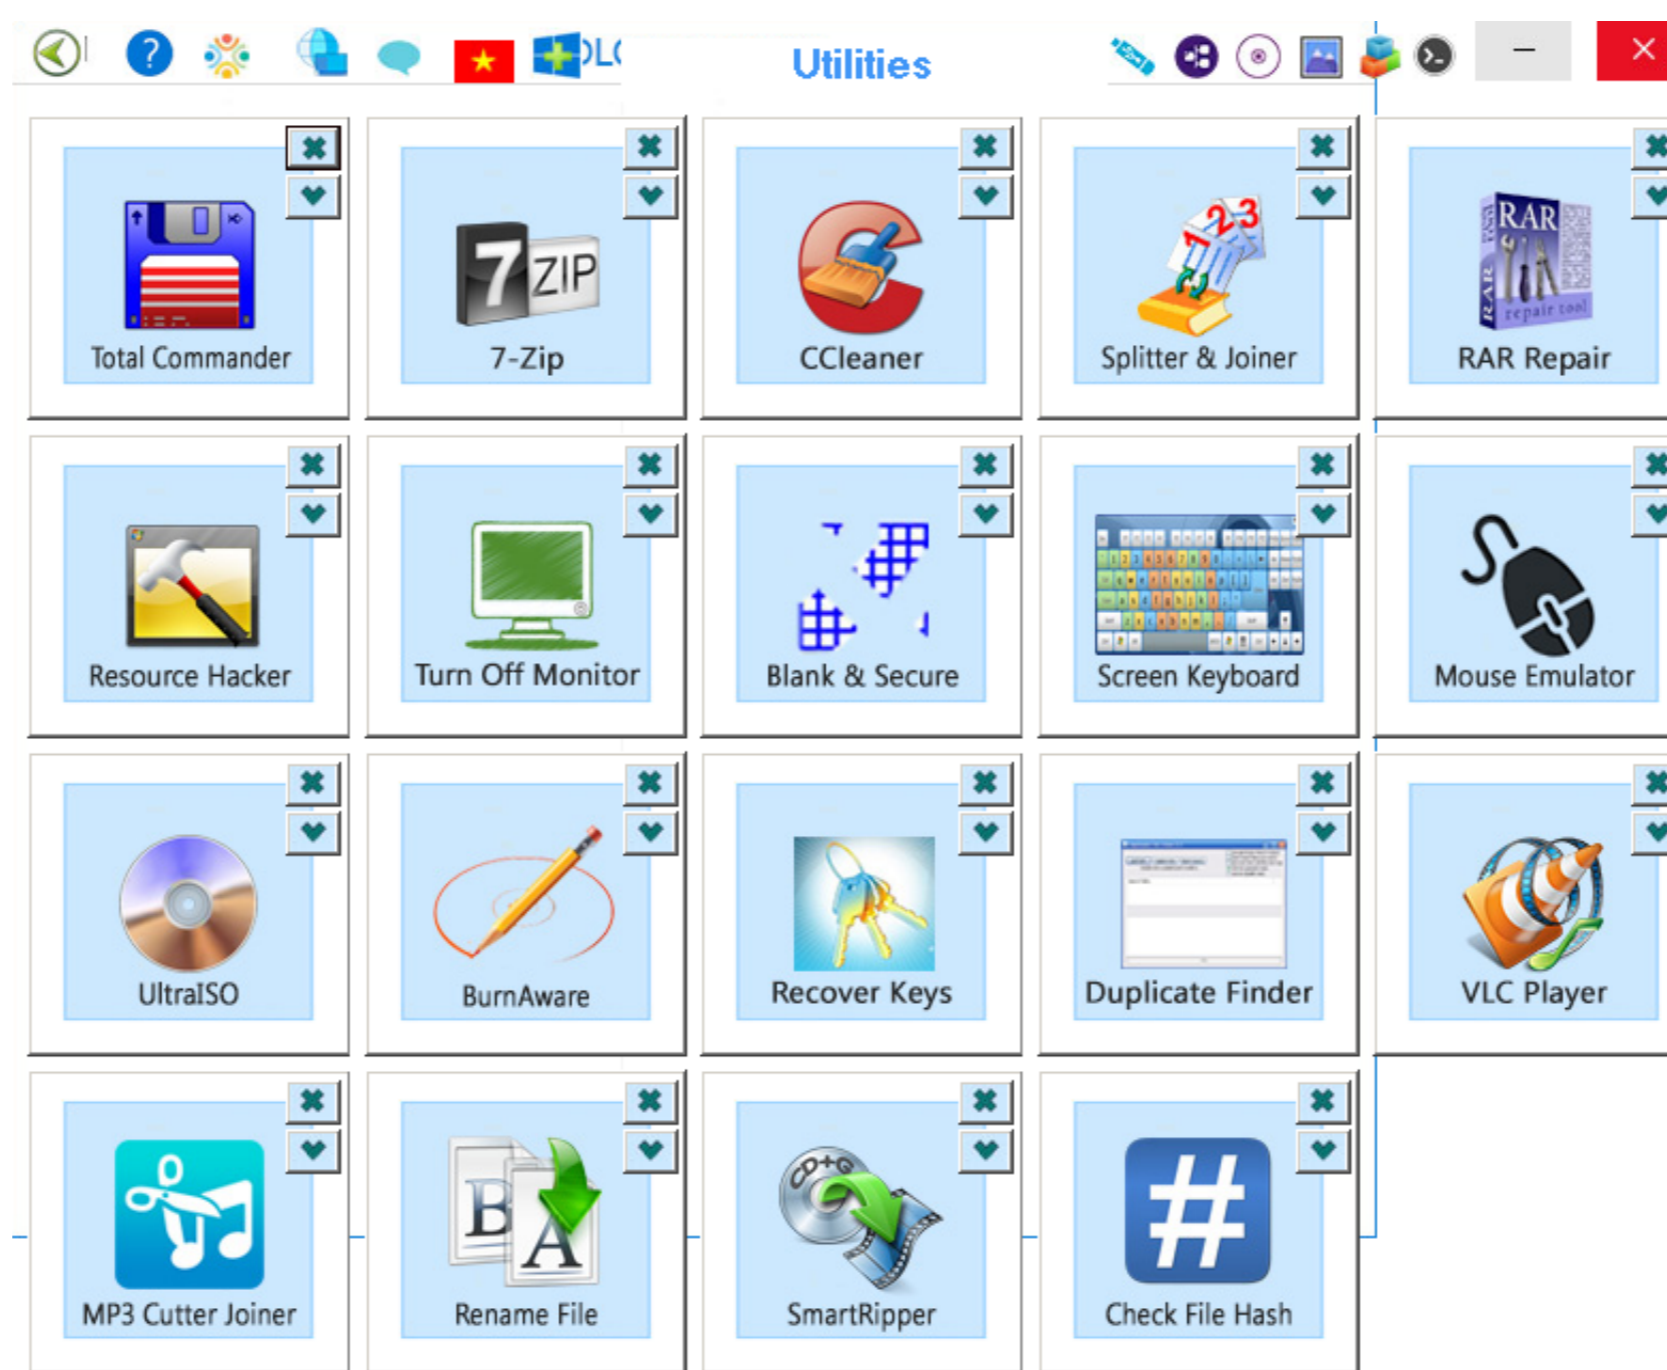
Utilities

Total Commander

7-Zip

CCleaner

Splitter & Joiner

RAR Repair

Resource Hacker

Turn Off Monitor

Blank & Secure

Screen Keyboard

Mouse Emulator

UltraISO

BurnAware

Recover Keys

Duplicate Finder

VLC Player

MP3 Cutter Joiner

Rename File

SmartRipper

Check File Hash